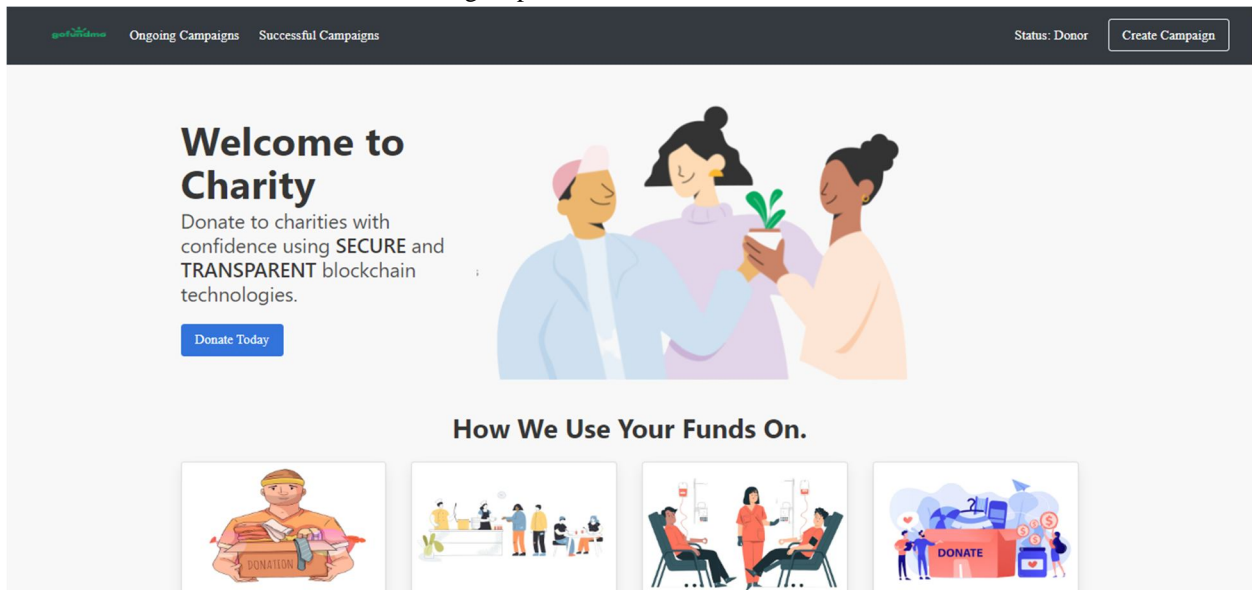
gofundme Ongoing Campaigns Successful Campaigns

Status: Donor Create Campaign

Welcome to Charity

Donate to charities with confidence using **SECURE** and **TRANSPARENT** blockchain technologies.

Donate Today

How We Use Your Funds On.

DONATION

DONATE